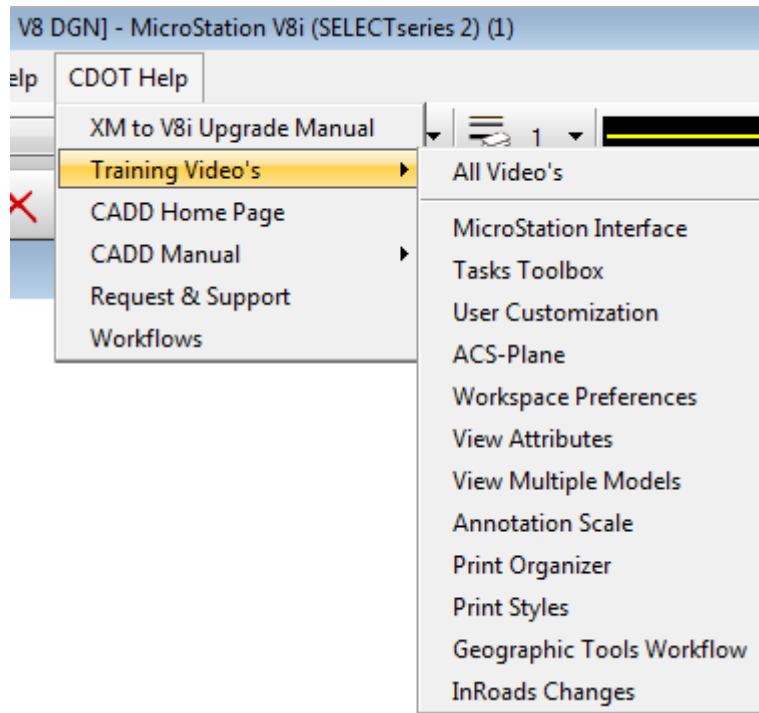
V8 DGN] - MicroStation V8i (SELECTseries 2) (1)

elp CDOT Help

XM to V8i Upgrade Manual
Training Video's
CADD Home Page
CADD Manual
Request & Support
Workflows

1

All Video's

MicroStation Interface
Tasks Toolbox
User Customization
ACS-Plane
Workspace Preferences
View Attributes
View Multiple Models
Annotation Scale
Print Organizer
Print Styles
Geographic Tools Workflow
InRoads Changes